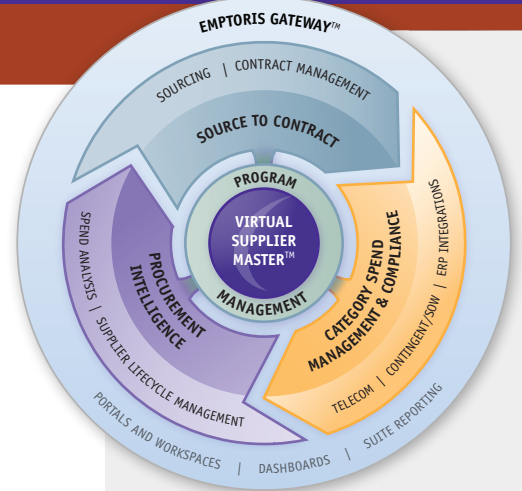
EMPTORIS GATEWAY™

SOURCING | CONTRACT MANAGEMENT

SOURCE TO CONTRACT

PROGRAM

VIRTUAL SUPPLIER MASTER™

MANAGEMENT

PROCUREMENT INTELLIGENCE

SPEND ANALYSIS | SUPPLIER LIFECYCLE MANAGEMENT

CATEGORY SPEND MANAGEMENT & COMPLIANCE

TELECOM | CONTINGENT/SOW | ERP INTEGRATIONS

PORTALS AND WORKSPACES | DASHBOARDS | SUITE REPORTING